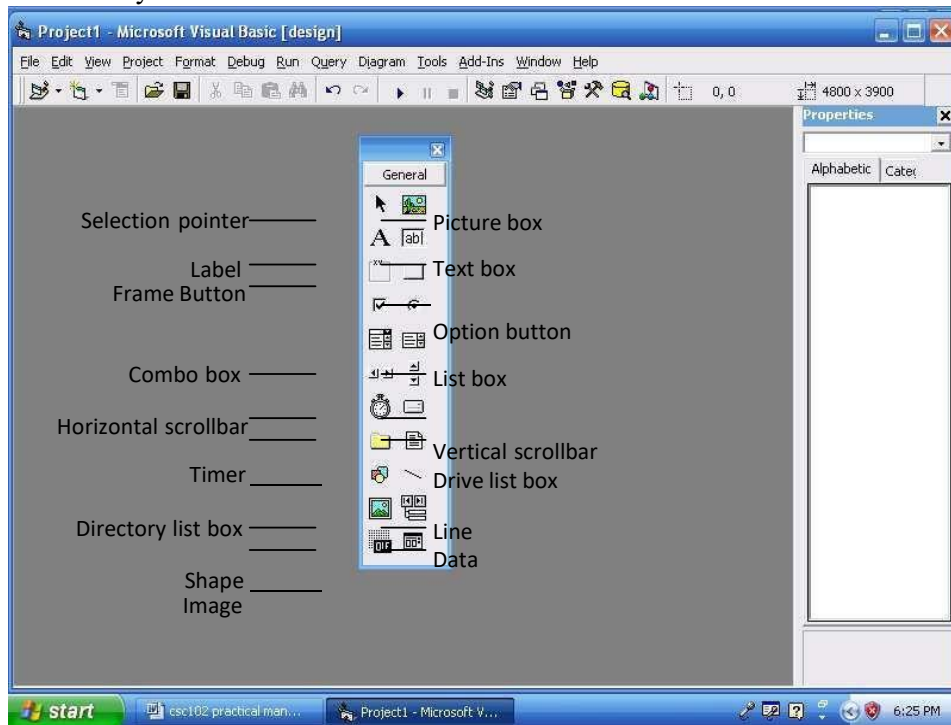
Project1 - Microsoft Visual Basic [design]

File Edit View Project Format Debug Run Query Diagram Tools Add-Ins Window Help

0, 0

4800 x 3900

Properties

Alphabetic Categ

General

Selection pointer

Picture box

Label

Text box

Frame Button

Option button

Combo box

List box

Horizontal scrollbar

Vertical scrollbar

Timer

Drive list box

Directory list box

Line

Data

Shape

Image

start

csc102 practical man...

Project1 - Microsoft V...

6:25 PM